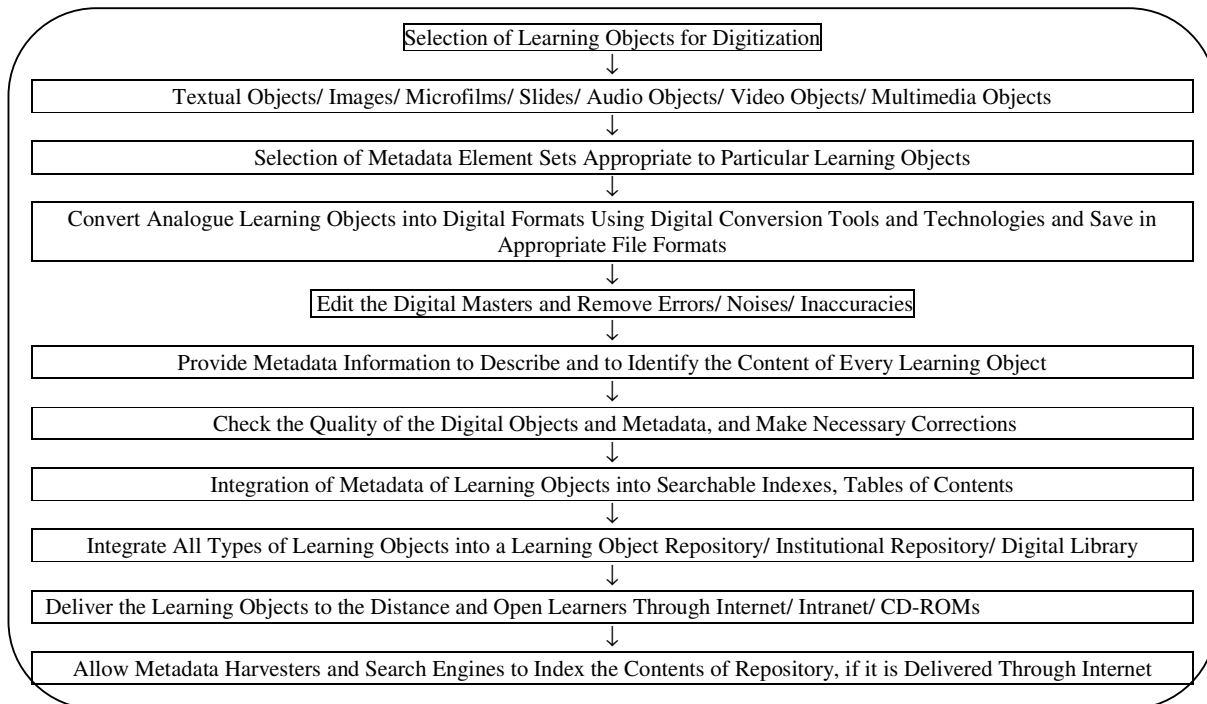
Selection of Learning Objects for Digitization
↓
Textual Objects/ Images/ Microfilms/ Slides/ Audio Objects/ Video Objects/ Multimedia Objects
↓
Selection of Metadata Element Sets Appropriate to Particular Learning Objects
↓
Convert Analogue Learning Objects into Digital Formats Using Digital Conversion Tools and Technologies and Save in Appropriate File Formats
↓
Edit the Digital Masters and Remove Errors/ Noises/ Inaccuracies
↓
Provide Metadata Information to Describe and to Identify the Content of Every Learning Object
↓
Check the Quality of the Digital Objects and Metadata, and Make Necessary Corrections
↓
Integration of Metadata of Learning Objects into Searchable Indexes, Tables of Contents
↓
Integrate All Types of Learning Objects into a Learning Object Repository/ Institutional Repository/ Digital Library
↓
Deliver the Learning Objects to the Distance and Open Learners Through Internet/ Intranet/ CD-ROMs
↓
Allow Metadata Harvesters and Search Engines to Index the Contents of Repository, if it is Delivered Through Internet